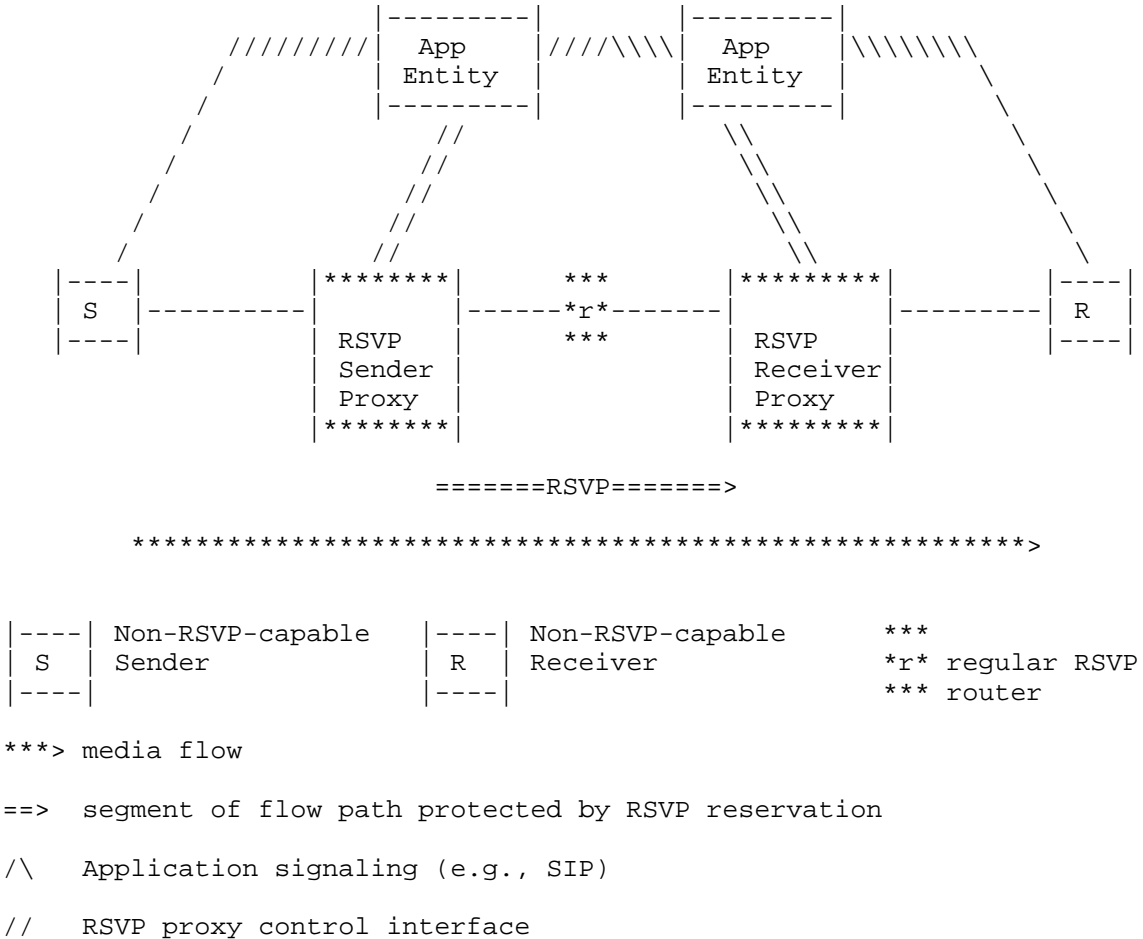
App Entity

App Entity

S

***
*r*
***

R

RSVP Sender Proxy

RSVP Receiver Proxy

=======RSVP=======>

*******************************************************>

Non-RSVP-capable Sender

Non-RSVP-capable Receiver

***
*r* regular RSVP
*** router

***> media flow

==> segment of flow path protected by RSVP reservation

/\ Application signaling (e.g., SIP)

// RSVP proxy control interface